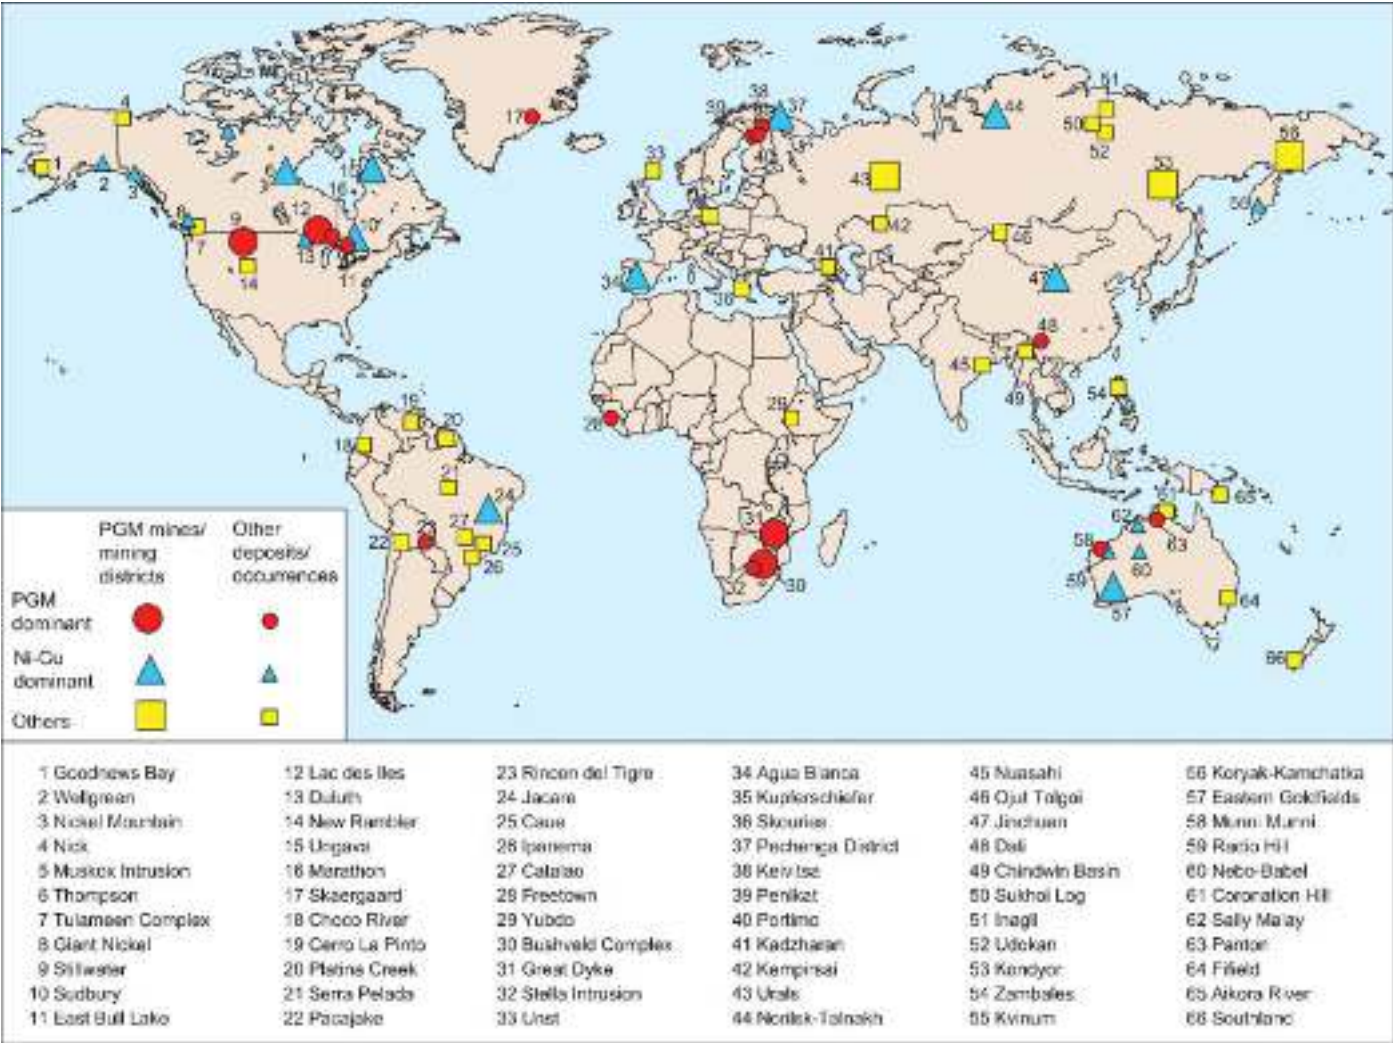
PGM mines/ mining districts

Other deposits/ occurences

PGM dominant

Ni-Cu dominant

Others

1 Goodnews Bay
2 Wellgreen
3 Nickel Mountain
4 Nick
5 Muskox Intrusion
6 Thompson
7 Tulameen Complex
8 Giant Nickel
9 Stillwater
10 Sudbury
11 East Bull Lake

12 Lac des Iles
13 Duluth
14 New Rambler
15 Ungava
16 Marathon
17 Skaergaard
18 Choco River
19 Cerro La Pinto
20 Platina Creek
21 Serra Pelada
22 Pacajoke

23 Rincon del Tigre
24 Jacare
25 Caue
26 Ipanema
27 Catalao
28 Freetown
29 Yubdo
30 Bushveld Complex
31 Great Dyke
32 Stella Intrusion
33 Unst

34 Agua Blanca
35 Kupferschiefer
36 Skouriss
37 Pechenga District
38 Keivitsa
39 Penikat
40 Portimo
41 Kadzharan
42 Kempirsai
43 Urals
44 Norilsk-Talnakh

45 Nuasahi
46 Ojut Tolgoi
47 Jinchuan
48 Dali
49 Chindwin Basin
50 Sukhoi Log
51 Inagli
52 Udokan
53 Kondyor
54 Zambales
55 Kvinum

56 Koryak-Kamchatka
57 Eastern Goldfields
58 Munni Munni
59 Radio Hill
60 Nebo-Babel
61 Coronation Hill
62 Sally Malay
63 Pantor
64 Fifield
65 Aikora River
66 Southland